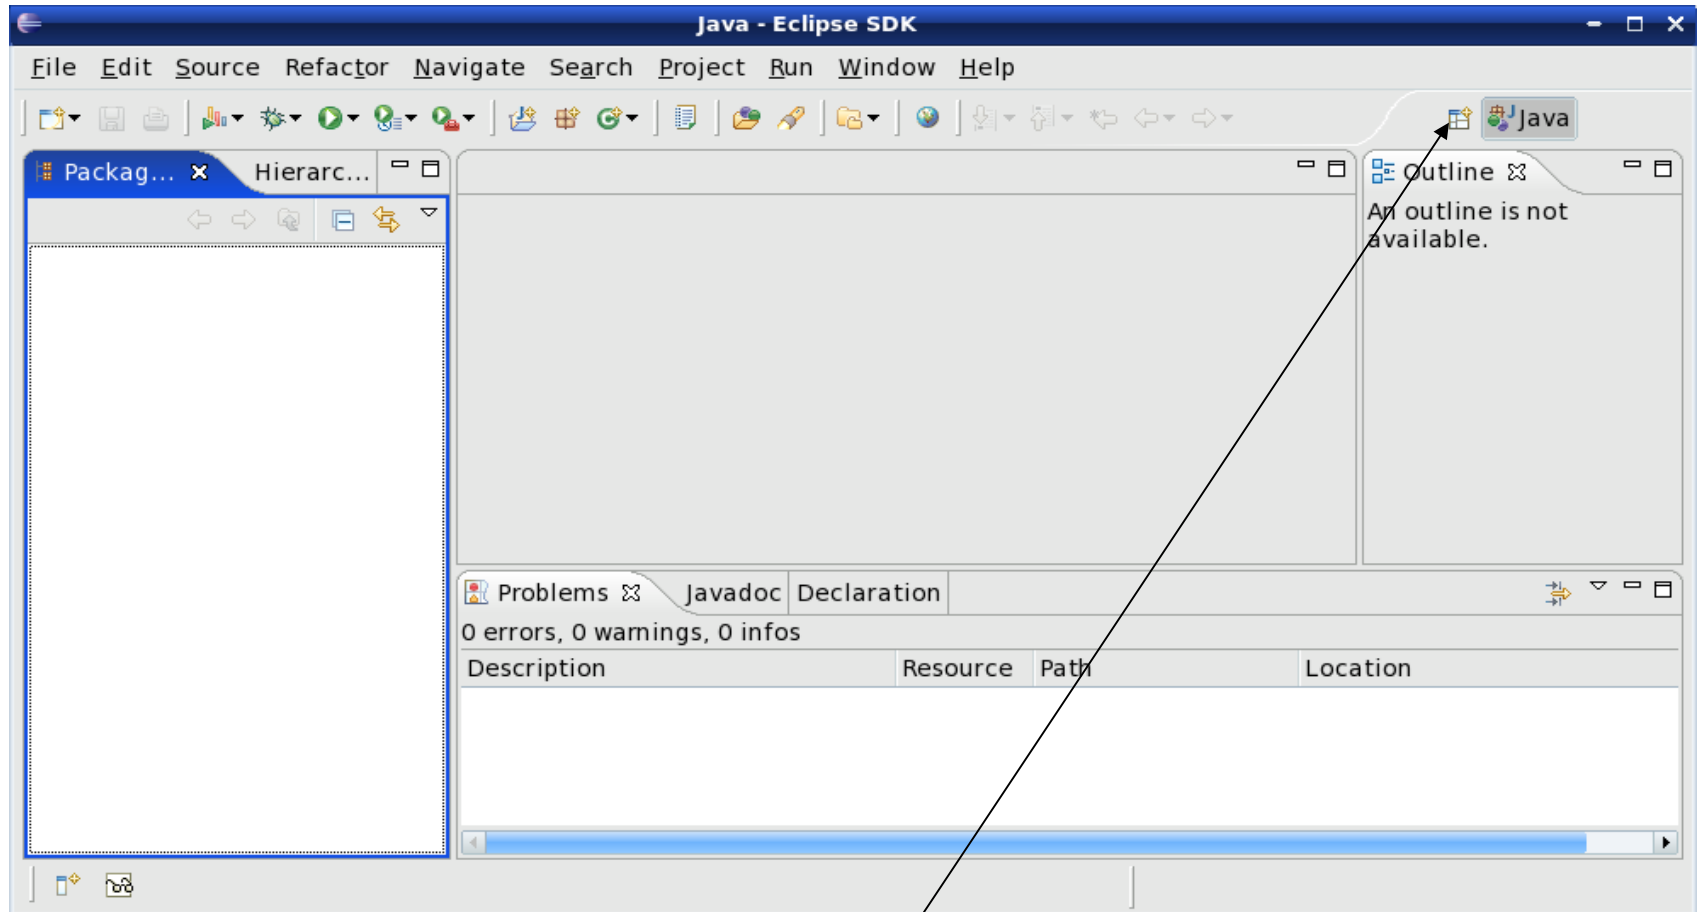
Java - Eclipse SDK

File Edit Source Refactor Navigate Search Project Run Window Help

Java

Packag... Hierarc...

Outline

An outline is not available.

Problems Javadoc Declaration

0 errors, 0 warnings, 0 infos

| Description | Resource | Path | Location |
|---|---|---|---|